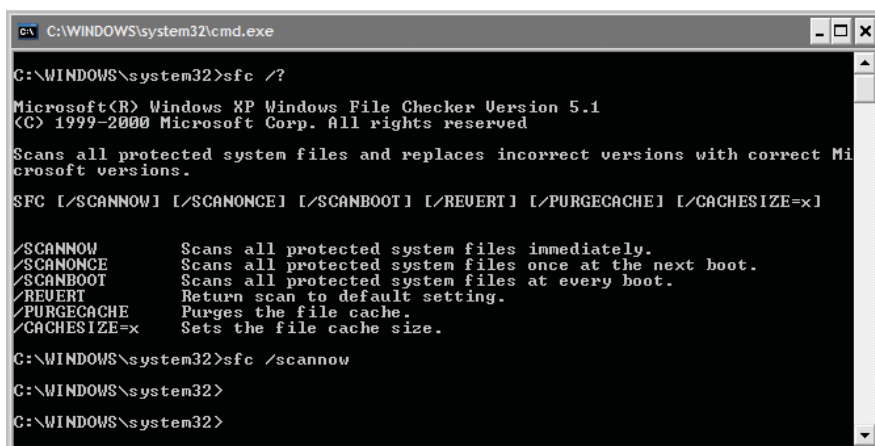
C:\WINDOWS\system32\cmd.exe

C:\WINDOWS\system32>sfc /?

Microsoft(R) Windows XP Windows File Checker Version 5.1
(C) 1999-2000 Microsoft Corp. All rights reserved

Scans all protected system files and replaces incorrect versions with correct Microsoft versions.

SFC [/SCANNOW] [/SCANONCE] [/SCANBOOT] [/REVERT] [/PURGECACHE] [/CACHESIZE=x]

/SCANNOW Scans all protected system files immediately.
/SCANONCE Scans all protected system files once at the next boot.
/SCANBOOT Scans all protected system files at every boot.
/REVERT Return scan to default setting.
/PURGECACHE Purges the file cache.
/CACHESIZE=x Sets the file cache size.

C:\WINDOWS\system32>sfc /scannow

C:\WINDOWS\system32>

C:\WINDOWS\system32>